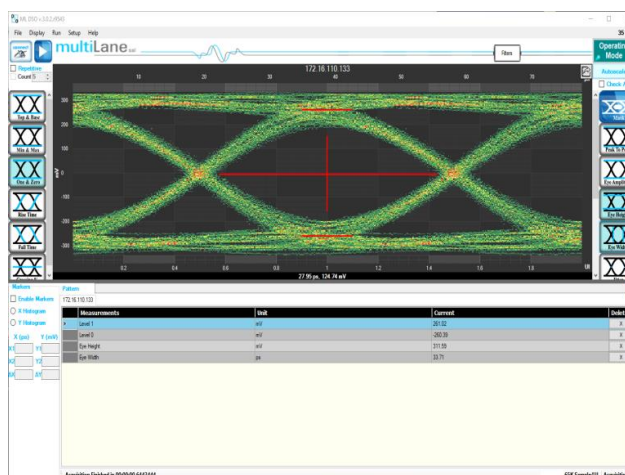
ML 4060 v 3.0.2 (BV4)

File Display Run Setup Help

multiLane

Filters

Operating Mode

Repetitive

Count 5

172.16.110.133

10 20 30 40 50 60 70

300 200 100 0 -100 -200 -300

mV

Top & Base

Min & Max

One & Zero

Rise Time

Fall Time

0.2 0.4 0.6 0.8 1 1.2 1.4 1.6 1.8

27.95 ps, 124.74 mV

UI

Automatic

Check A

Peak to P

Eye Amplit

Eye Heigh

Eye Width

Markers

Pattern

Enable Markers

X Histogram

Y Histogram

X (ps) Y (mV)

X1 Y1

X2 Y2

ΔX ΔY

172.16.110.133

| | Measurements | Unit | Current | Delete |
|---|---|---|---|---|
| ▸ | Level 1 | mV | 261.02 | X |
| | Level 0 | mV | -260.39 | X |
| | Eye Height | mV | 311.59 | X |
| | Eye Width | ps | 33.71 | X |